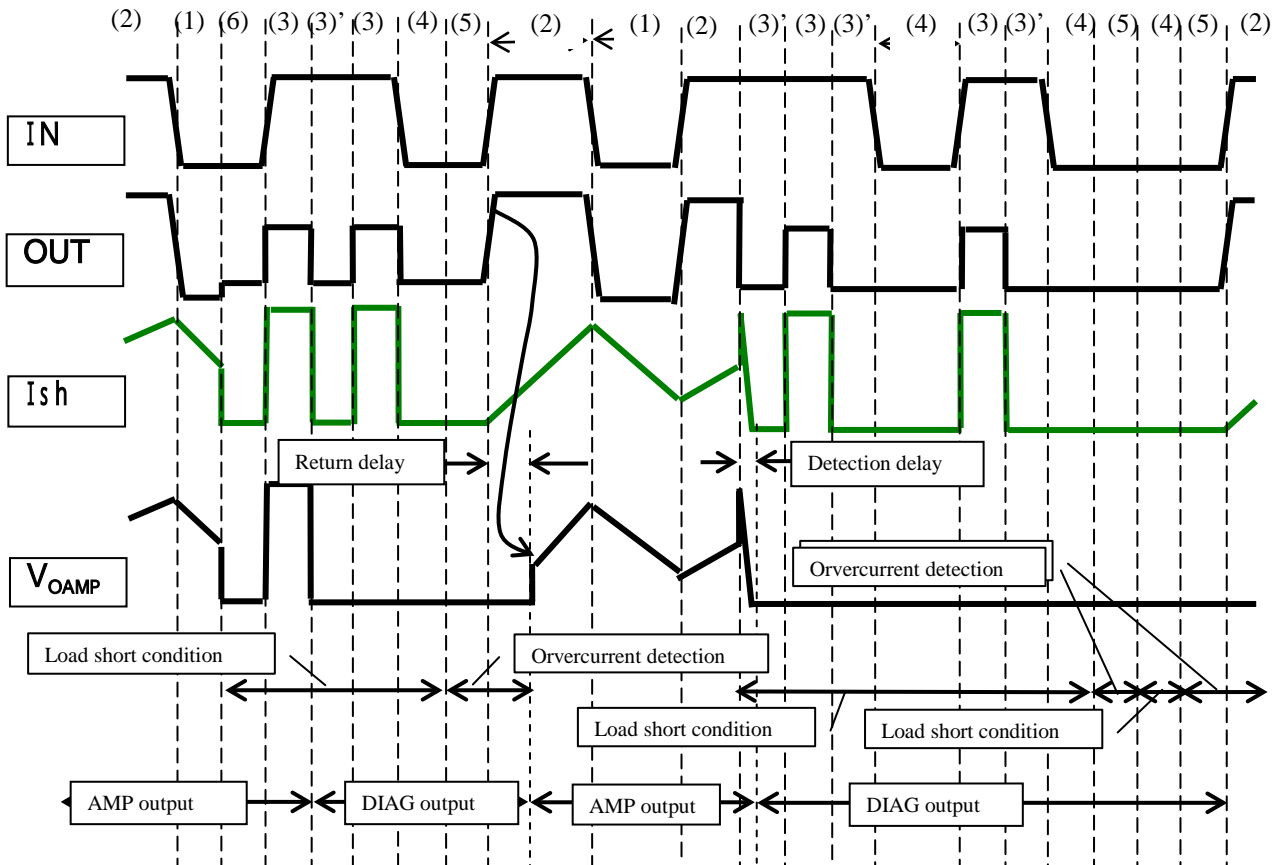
(2) (1) (6) (3) (3)' (3) (4) (5) (2) (1) (2) (3)' (3) (3)' (4) (3) (3)' (4) (5) (4) (5) (2)

IN

OUT

Ish

Return delay

Detection delay

$V_{OAMP}$

Orvercurrent detection

Load short condition

Orvercurrent detection

Load short condition

Load short condition

AMP output

DIAG output

AMP output

DIAG output